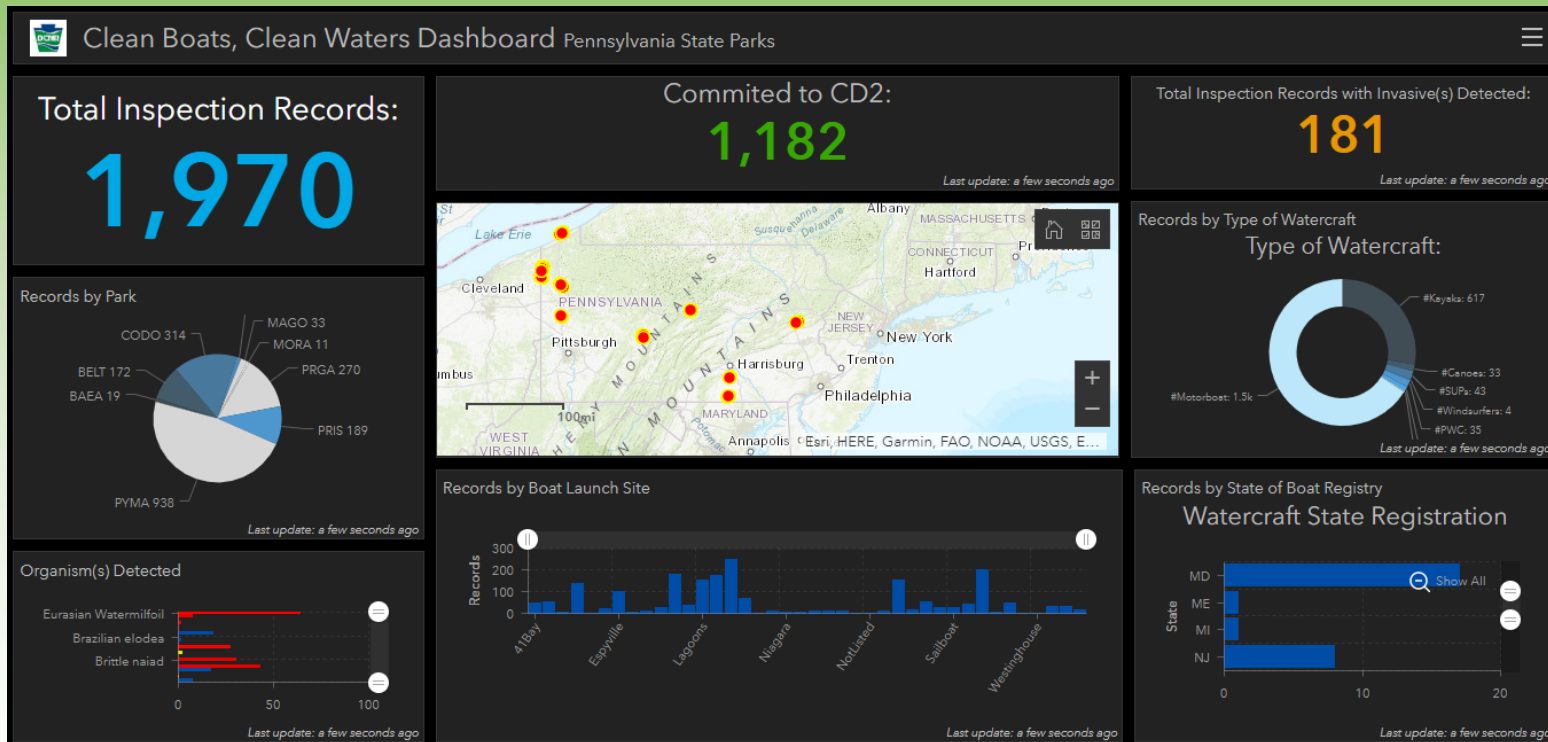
Clean Boats, Clean Waters Dashboard Pennsylvania State Parks

Total Inspection Records:

1,970

Commited to CD2:

1,182

Last update: a few seconds ago

Total Inspection Records with Invasive(s) Detected:

181

Last update: a few seconds ago

Records by Park

CODO 314
MAGO 33
MORA 11
BELT 172
PRGA 270
BAEA 19
PRIS 189
PYMA 938

Last update: a few seconds ago

Lake Erie
Cleveland
PENNSYLVANIA
Pittsburgh
Harrisburg
Albany
MASSACHUSETTS
CONNECTICUT
Hartford
NEW JERSEY
New York
Trenton
Philadelphia
MARYLAND
Annapolis
WEST VIRGINIA
mbus
100mi
Esri, HERE, Garmin, FAO, NOAA, USGS, E...

Records by Type of Watercraft

Type of Watercraft:

#Kayaks: 617
#Canoes: 33
#SUPs: 43
#Windsurfers: 4
#PWC: 35
#Motorboat: 1.5k

Last update: a few seconds ago

Organism(s) Detected

Eurasian Watermilfoil
Brazilian elodea
Brittle naiad

0 50 100

Last update: a few seconds ago

Records by Boat Launch Site

Records
300
200
100
0

41Bay
Espyville
Lagoons
Niagara
NotListed
Sailboat
Westinghouse

Last update: a few seconds ago

Records by State of Boat Registry

Watercraft State Registration

Show All

State
MD
ME
MI
NJ

0 10 20

Last update: a few seconds ago